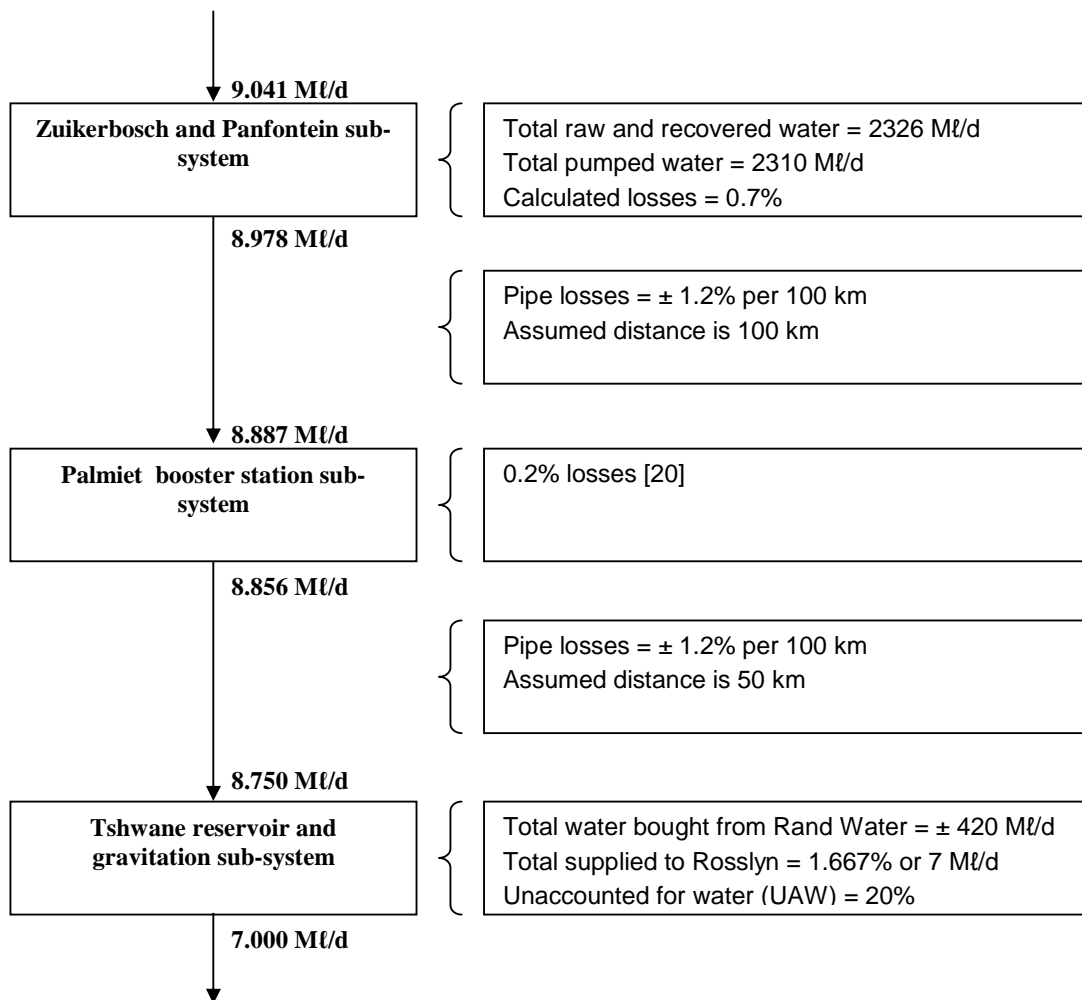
9.041 Mℓ/d

Zuikerbosch and Panfontein sub-system

Total raw and recovered water = 2326 Mℓ/d
Total pumped water = 2310 Mℓ/d
Calculated losses = 0.7%

8.978 Mℓ/d

Pipe losses = ± 1.2% per 100 km
Assumed distance is 100 km

8.887 Mℓ/d

Palmiet booster station sub-system

0.2% losses [20]

8.856 Mℓ/d

Pipe losses = ± 1.2% per 100 km
Assumed distance is 50 km

8.750 Mℓ/d

Tshwane reservoir and gravitation sub-system

Total water bought from Rand Water = ± 420 Mℓ/d
Total supplied to Rosslyn = 1.667% or 7 Mℓ/d
Unaccounted for water (UAW) = 20%

7.000 Mℓ/d